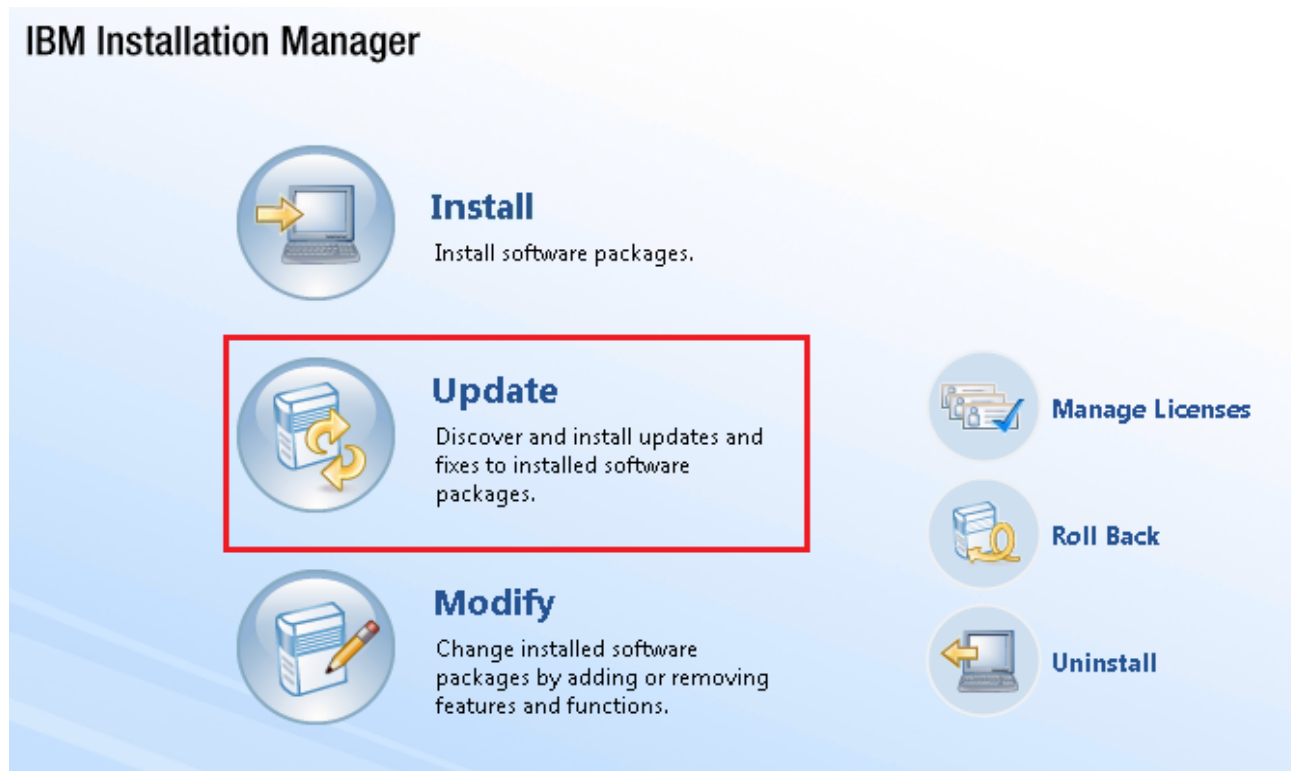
IBM Installation Manager

Install
Install software packages.

Update
Discover and install updates and fixes to installed software packages.

Modify
Change installed software packages by adding or removing features and functions.

Manage Licenses

Roll Back

Uninstall